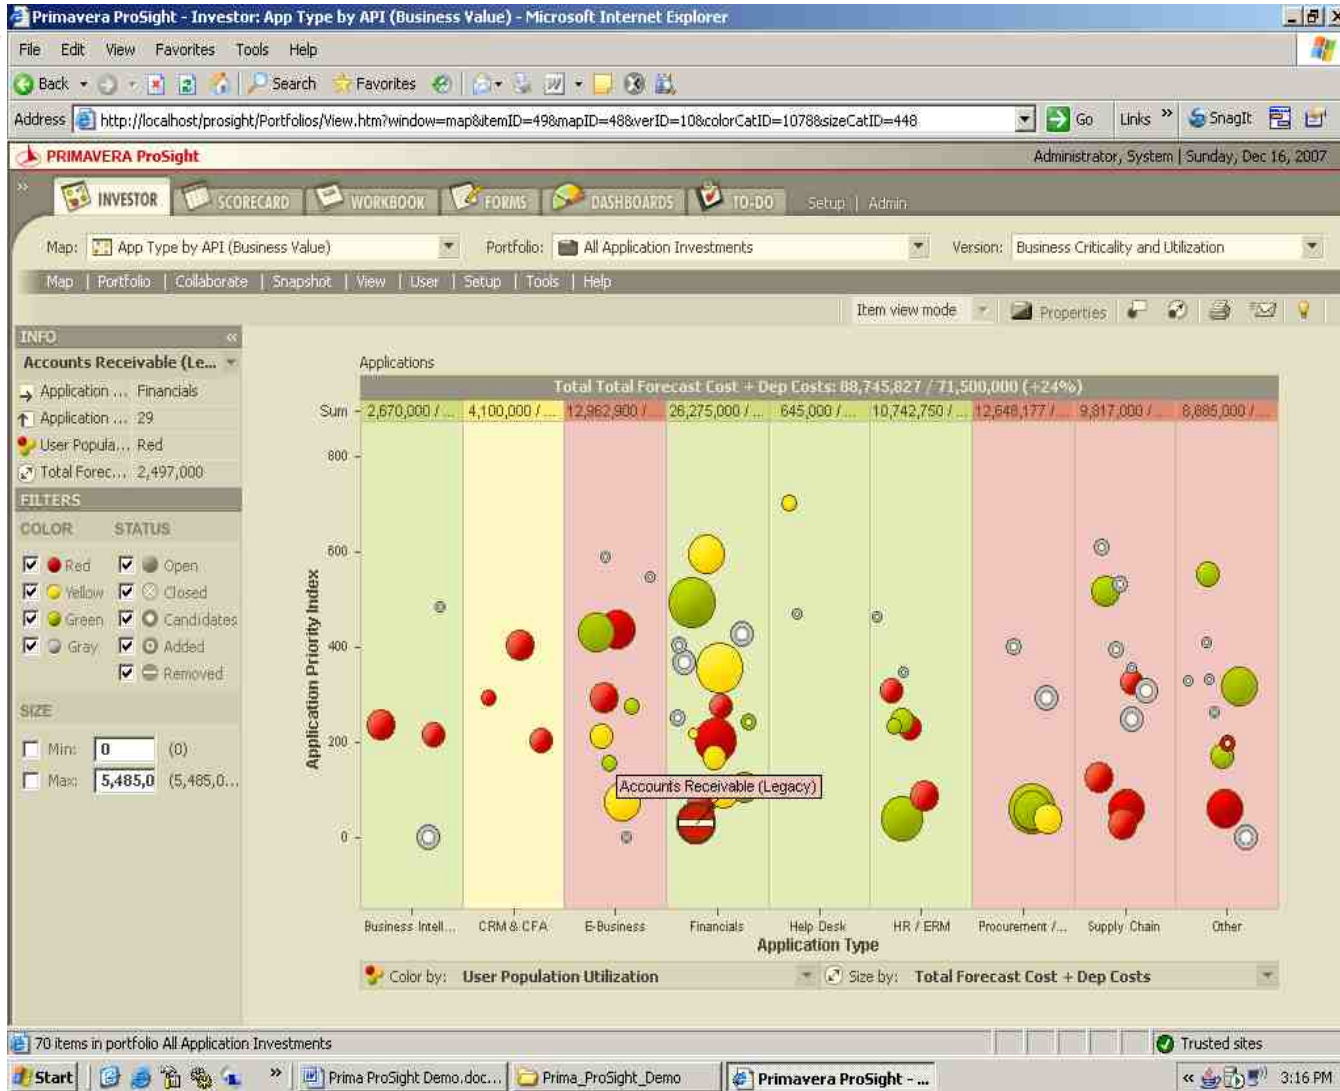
Primavera ProSight - Investor: App Type by API (Business Value) - Microsoft Internet Explorer

File Edit View Favorites Tools Help

Back Search Favorites

Address http://localhost/prosight/Portfolios/View.htm?window=map&itemID=49&mapID=48&verID=10&colorCatID=1078&sizeCatID=448 Go Links SnagIt

PRIMAVERA ProSight Administrator, System | Sunday, Dec 16, 2007

INVESTOR SCORECARD WORKBOOK FORMS DASHBOARDS TO-DO Setup | Admin

Map: App Type by API (Business Value) Portfolio: All Application Investments Version: Business Criticality and Utilization

Map | Portfolio | Collaborate | Snapshot | View | User | Setup | Tools | Help

Item view mode Properties

INFO
Accounts Receivable (Le...
Application ... Financials
Application ... 29
User Popula... Red
Total Forec... 2,497,000

FILTERS
COLOR STATUS
Red Open
Yellow Closed
Green Candidates
Gray Added
Removed

SIZE
Min: 0 (0)
Max: 5,485,0 (5,485,0...

Applications

Total Total Forecast Cost + Dep Costs: 88,745,827 / 71,500,000 (+24%)

Sum 2,670,000 / ... 4,100,000 / ... 12,962,900 / ... 26,275,000 / ... 645,000 / ... 10,742,750 / ... 12,648,177 / ... 9,817,000 / ... 8,885,000 / ...

800
600
400
200
0

Application Priority Index

Accounts Receivable (Legacy)

Business Intell... CRM & CFA E-Business Financials Help Desk HR / ERM Procurement /... Supply Chain Other

Application Type

Color by: User Population Utilization Size by: Total Forecast Cost + Dep Costs

70 items in portfolio All Application Investments Trusted sites

Start Prima ProSight Demo.doc... Prima_ProSight_Demo Primavera ProSight - ... 3:16 PM